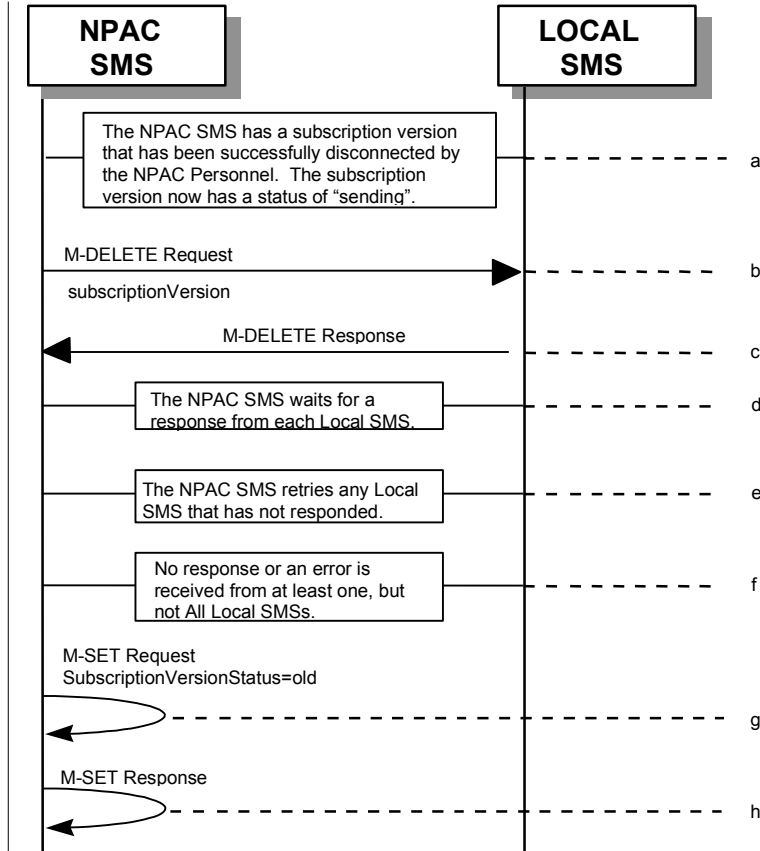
NPAC SMS

LOCAL SMS

The NPAC SMS has a subscription version that has been successfully disconnected by the NPAC Personnel. The subscription version now has a status of "sending".

a

M-DELETE Request

subscriptionVersion

b

M-DELETE Response

c

The NPAC SMS waits for a response from each Local SMS.

d

The NPAC SMS retries any Local SMS that has not responded.

e

No response or an error is received from at least one, but not All Local SMSs.

f

M-SET Request
SubscriptionVersionStatus=old

g

M-SET Response

h